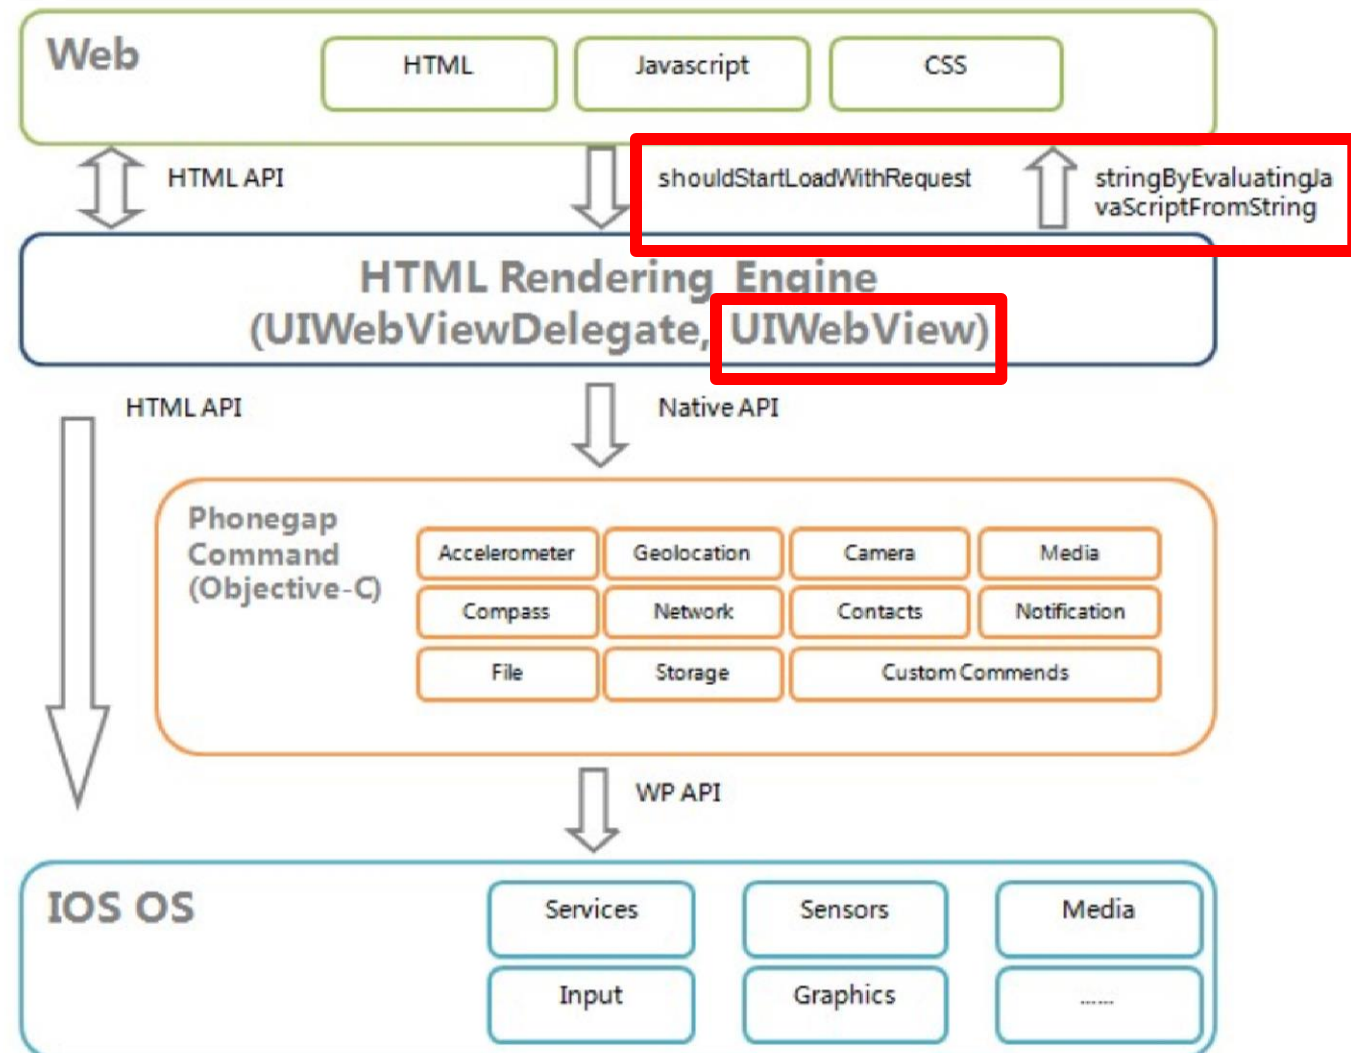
Web

HTML

Javascript

CSS

HTML API

shouldStartLoadWithRequest

stringByEvaluatingJavaScriptFromString

HTML Rendering Engine
(UIWebViewDelegate, UIWebView)

HTML API

Native API

Phonegap Command (Objective-C)

| Accelerometer | Geolocation | Camera | Media |
|---|---|---|---|
| Compass | Network | Contacts | Notification |
| File | Storage | Custom Commends | |

WP API

IOS OS

| Services | Sensors | Media |
|---|---|---|
| Input | Graphics | ...... |